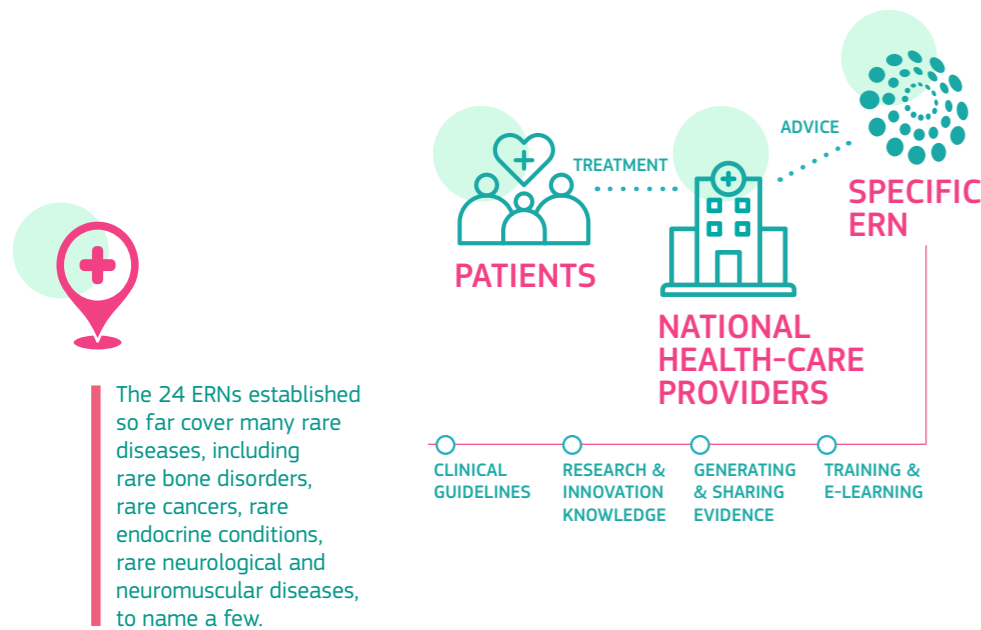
The 24 ERNs established so far cover many rare diseases, including rare bone disorders, rare cancers, rare endocrine conditions, rare neurological and neuromuscular diseases, to name a few.

PATIENTS

TREATMENT

NATIONAL HEALTH-CARE PROVIDERS

ADVICE

SPECIFIC ERN

CLINICAL GUIDELINES

RESEARCH & INNOVATION KNOWLEDGE

GENERATING & SHARING EVIDENCE

TRAINING & E-LEARNING